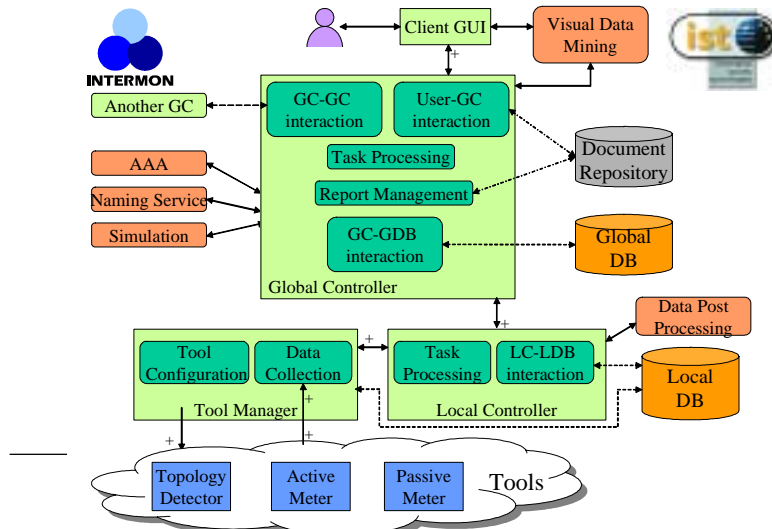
INTERMON

ist

Client GUI

Visual Data Mining

Another GC

GC-GC interaction

User-GC interaction

Task Processing

Document Repository

AAA

Naming Service

Report Management

Simulation

GC-GDB interaction

Global DB

Global Controller

Data Post Processing

Tool Configuration

Data Collection

Task Processing

LC-LDB interaction

Local DB

Tool Manager

Local Controller

Topology Detector

Active Meter

Passive Meter

Tools